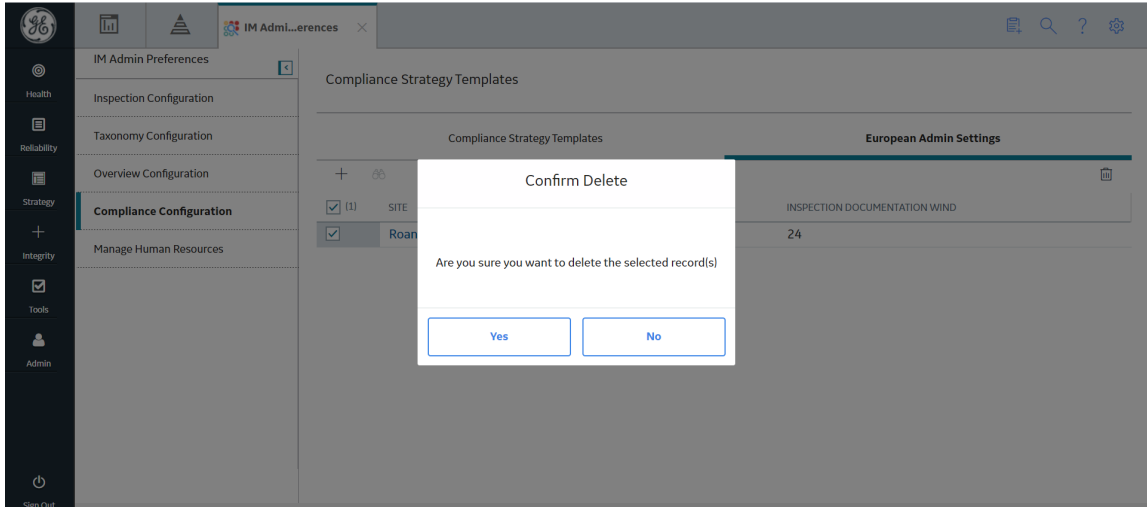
IM Admi...erences

Health
Reliability
Strategy
Integrity
Tools
Admin
Sign Out

IM Admin Preferences
Inspection Configuration
Taxonomy Configuration
Overview Configuration
Compliance Configuration
Manage Human Resources

Compliance Strategy Templates

Compliance Strategy Templates
European Admin Settings

(1)
SITE
INSPECTION DOCUMENTATION WIND
Roan
24

Confirm Delete

Are you sure you want to delete the selected record(s)

Yes
No